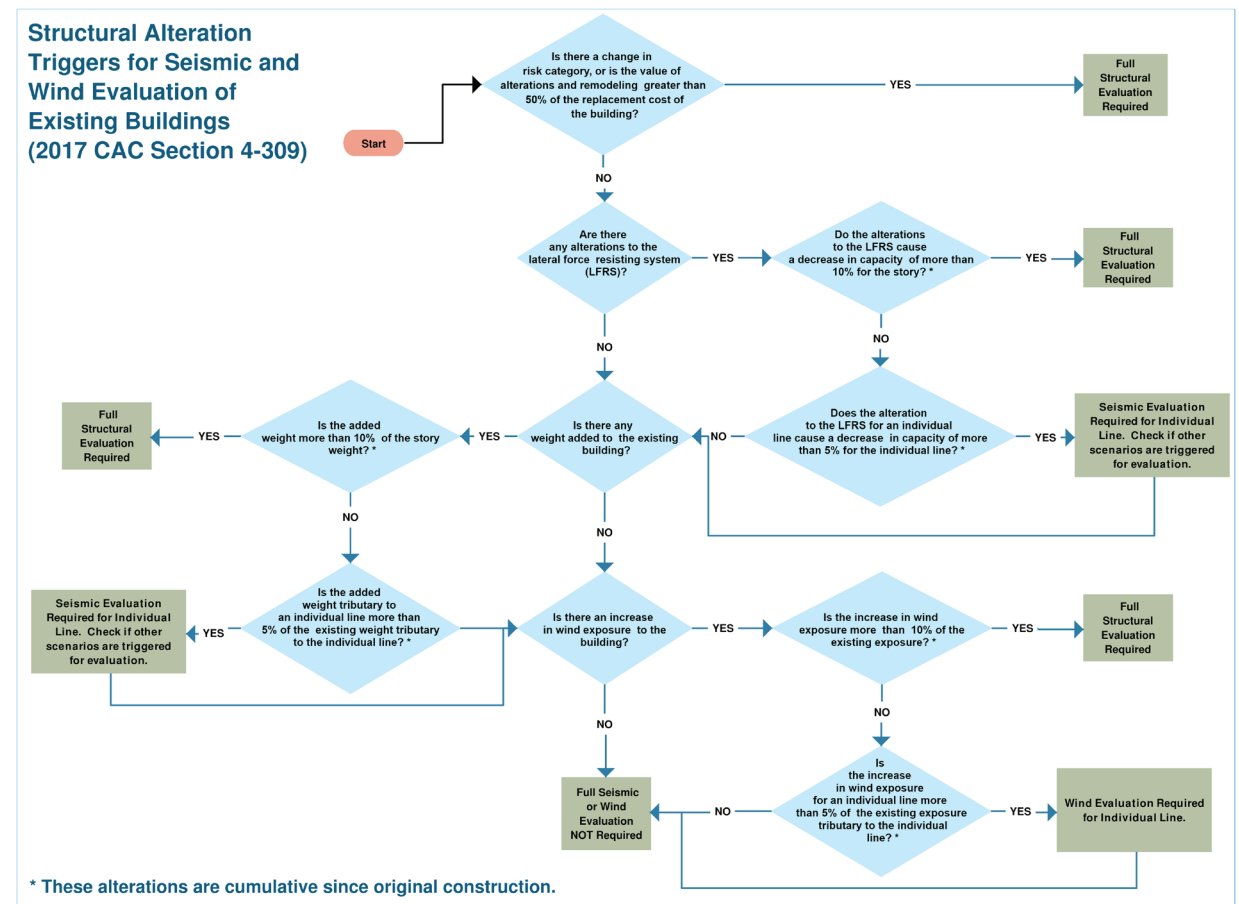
Structural Alteration Triggers for Seismic and Wind Evaluation of Existing Buildings (2017 CAC Section 4-309)

Start

Is there a change in risk category, or is the value of alterations and remodeling greater than 50% of the replacement cost of the building?

YES

Full Structural Evaluation Required

NO

Are there any alterations to the lateral force resisting system (LFRS)?

YES

Do the alterations to the LFRS cause a decrease in capacity of more than 10% for the story? *

YES

Full Structural Evaluation Required

NO

NO

Full Structural Evaluation Required

YES

Is the added weight more than 10% of the story weight? *

YES

Is there any weight added to the existing building?

NO

Does the alteration to the LFRS for an individual line cause a decrease in capacity of more than 5% for the individual line? *

YES

Seismic Evaluation Required for Individual Line. Check if other scenarios are triggered for evaluation.

NO

NO

Seismic Evaluation Required for Individual Line. Check if other scenarios are triggered for evaluation.

YES

Is the added weight tributary to an individual line more than 5% of the existing weight tributary to the individual line? *

Is there an increase in wind exposure to the building?

YES

Is the increase in wind exposure more than 10% of the existing exposure? *

YES

Full Structural Evaluation Required

NO

NO

Full Seismic or Wind Evaluation NOT Required

NO

Is the increase in wind exposure for an individual line more than 5% of the existing exposure tributary to the individual line? *

YES

Wind Evaluation Required for Individual Line.

* These alterations are cumulative since original construction.